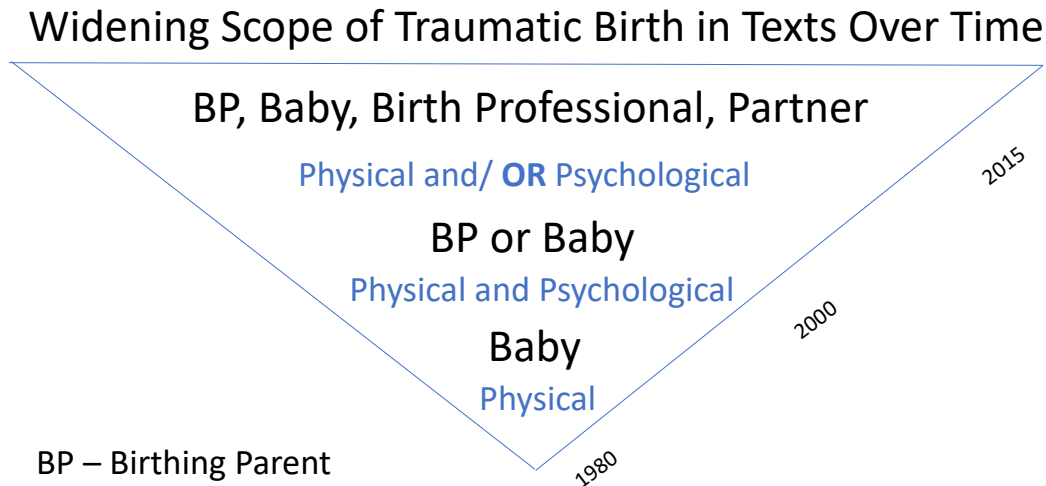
Widening Scope of Traumatic Birth in Texts Over Time

BP, Baby, Birth Professional, Partner

Physical and/ OR Psychological

BP or Baby

Physical and Psychological

Baby

Physical

2015

2000

1980

BP – Birthing Parent